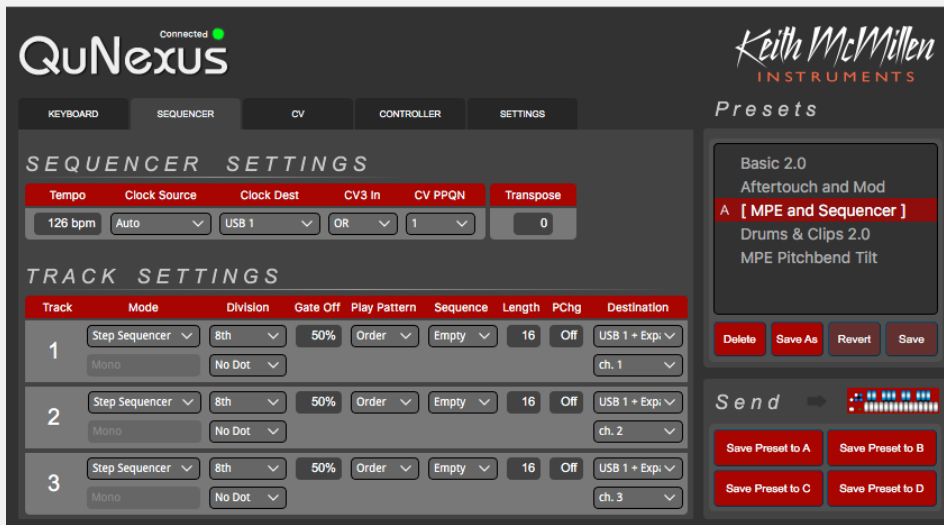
Connected
QuNexus

Keith McMillen
INSTRUMENTS

KEYBOARD | SEQUENCER | CV | CONTROLLER | SETTINGS

SEQUENCER SETTINGS

| Tempo | Clock Source | Clock Dest | CV3 In | CV PPQN |
|---|---|---|---|---|
| 126 bpm | Auto | USB 1 | OR | 1 |

| Transpose |
|---|
| 0 |

TRACK SETTINGS

| Track | Mode | Division | Gate Off | Play Pattern | Sequence | Length | PChg | Destination |
|---|---|---|---|---|---|---|---|---|
| 1 | Step Sequencer | 8th | 50% | Order | Empty | 16 | Off | USB 1 + Exp |
| | Mono | No Dot | | | | | | ch. 1 |
| 2 | Step Sequencer | 8th | 50% | Order | Empty | 16 | Off | USB 1 + Exp |
| | Mono | No Dot | | | | | | ch. 2 |
| 3 | Step Sequencer | 8th | 50% | Order | Empty | 16 | Off | USB 1 + Exp |
| | Mono | No Dot | | | | | | ch. 3 |

Presets

Basic 2.0
Aftertouch and Mod
A [ MPE and Sequencer ]
Drums & Clips 2.0
MPE Pitchbend Tilt

Delete | Save As | Revert | Save

Send

Save Preset to A | Save Preset to B
Save Preset to C | Save Preset to D